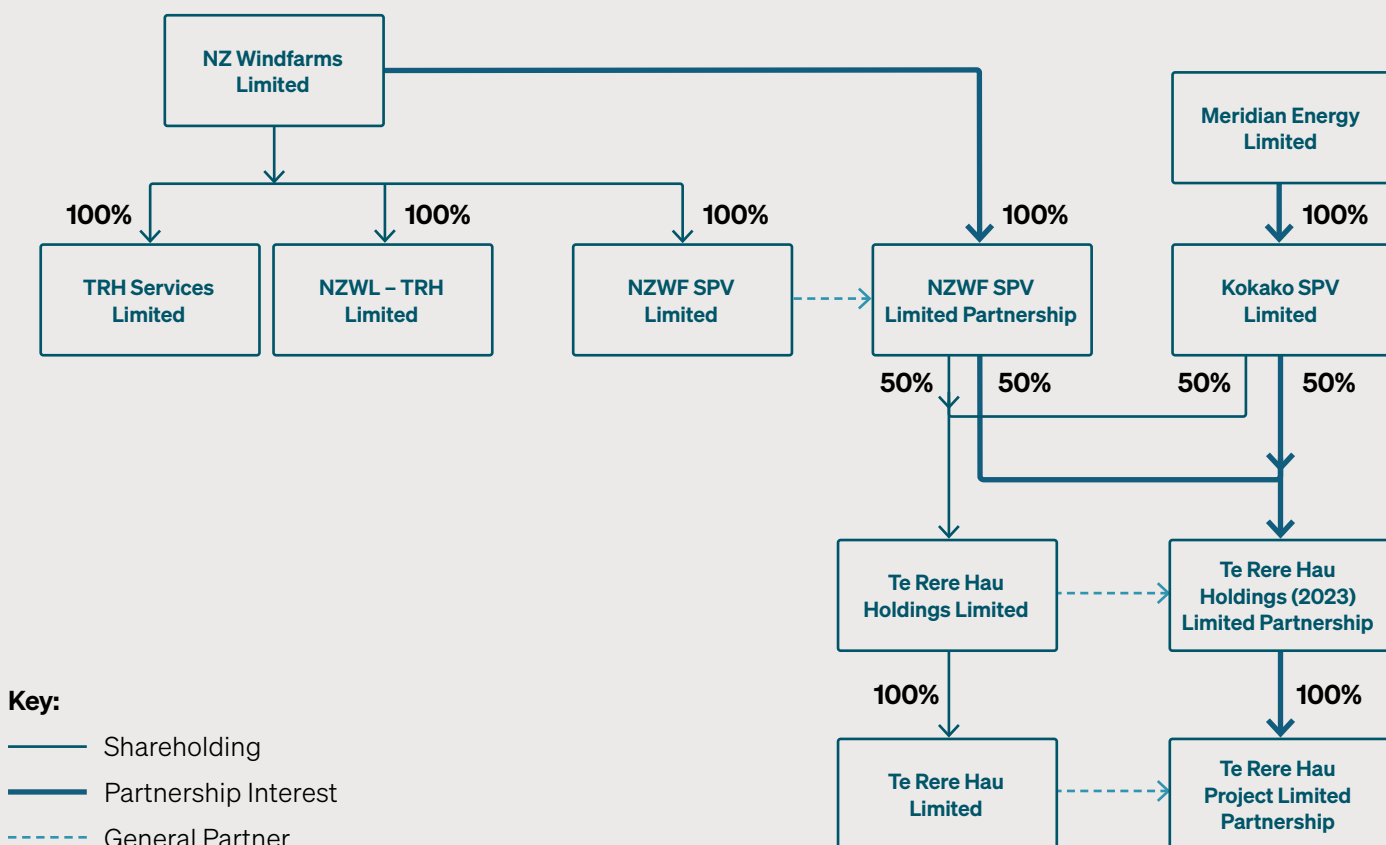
NZ Windfarms Limited

Meridian Energy Limited

100%

100%

100%

100%

100%

TRH Services Limited

NZWL – TRH Limited

NZWF SPV Limited

NZWF SPV Limited Partnership

Kokako SPV Limited

50%

50%

50%

50%

Te Rere Hau Holdings Limited

Te Rere Hau Holdings (2023) Limited Partnership

100%

100%

Key:

Shareholding

Partnership Interest

General Partner

Te Rere Hau Limited

Te Rere Hau Project Limited Partnership